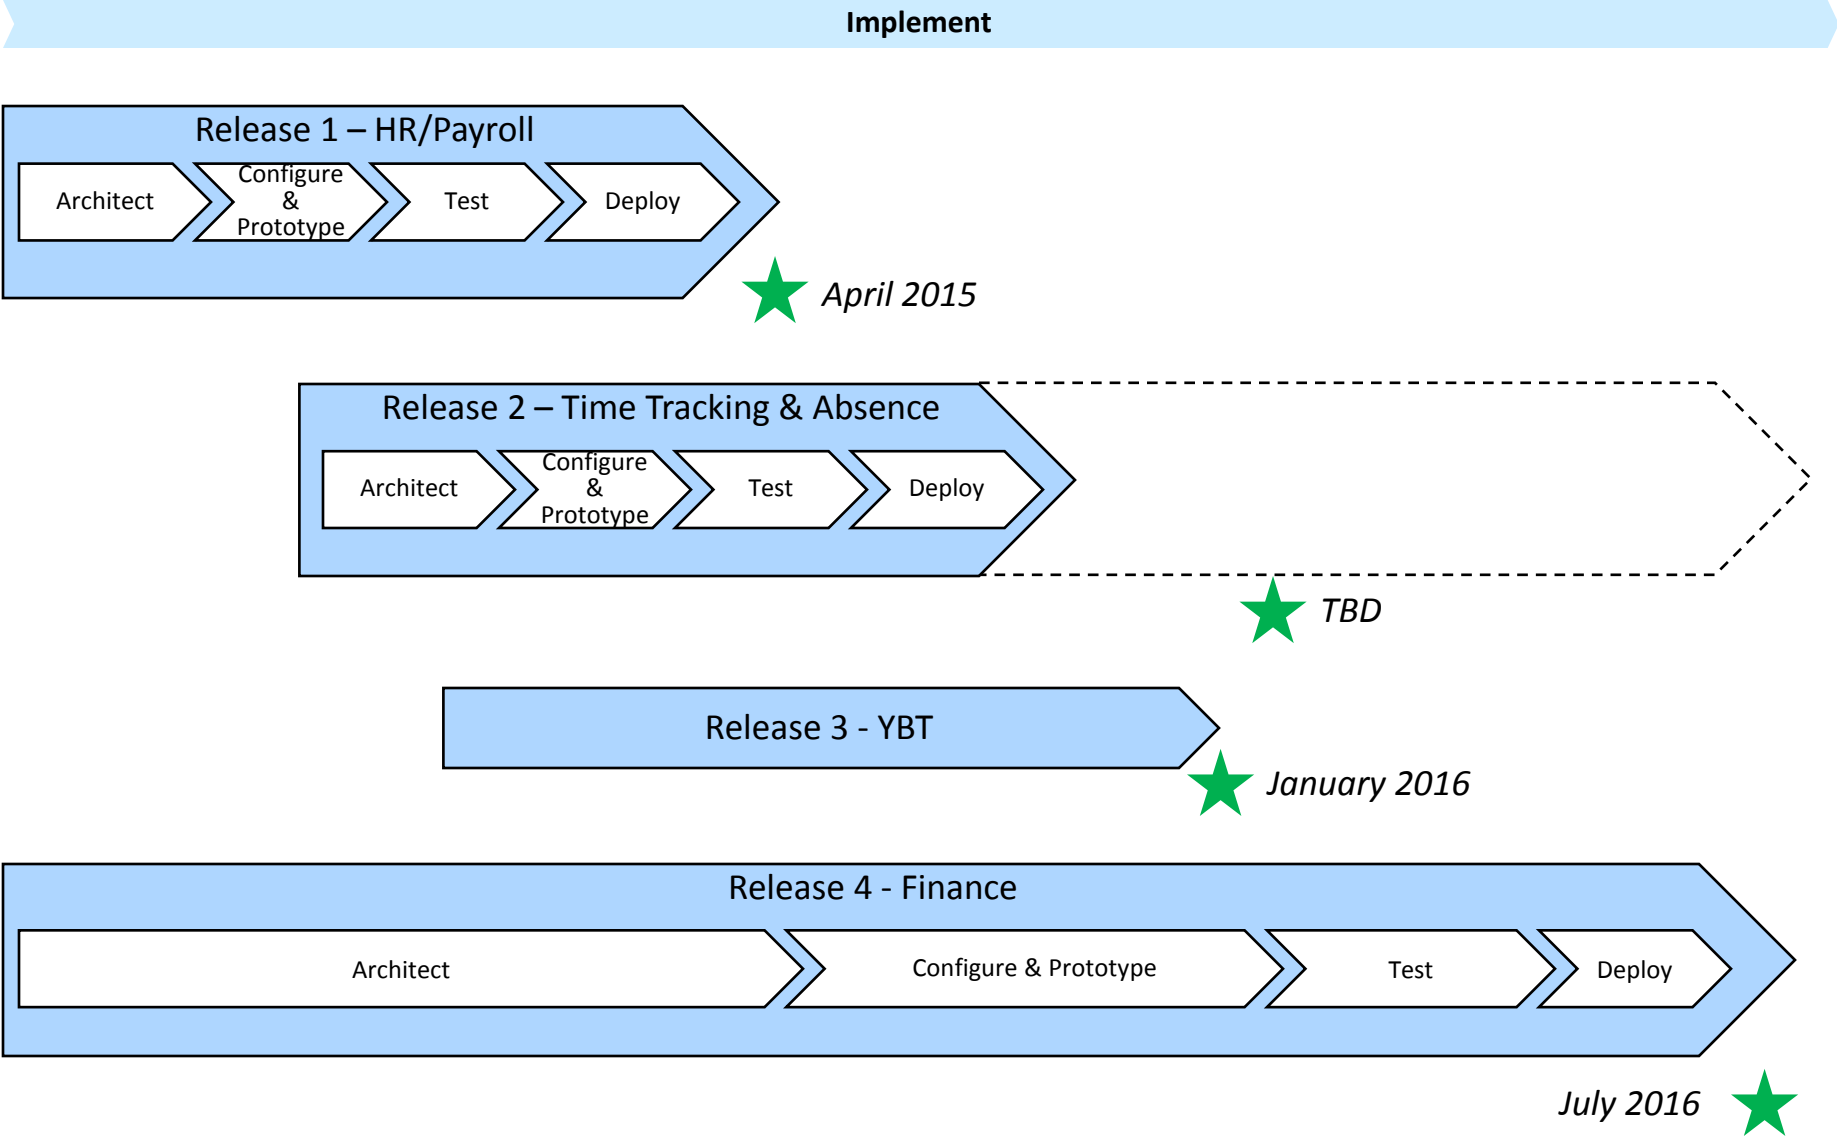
Implement

Release 1 – HR/Payroll

Architect

Configure & Prototype

Test

Deploy

April 2015

Release 2 – Time Tracking & Absence

Architect

Configure & Prototype

Test

Deploy

TBD

Release 3 - YBT

January 2016

Release 4 - Finance

Architect

Configure & Prototype

Test

Deploy

July 2016